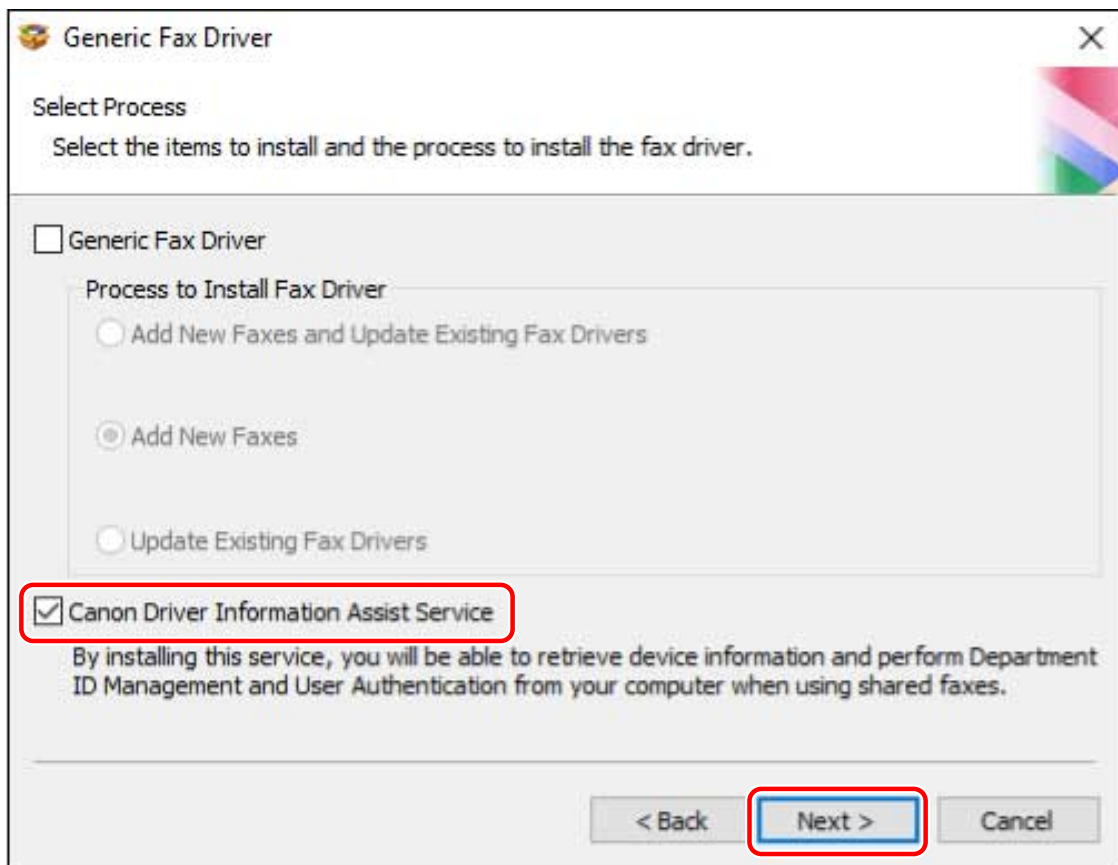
Generic Fax Driver

Select Process

Select the items to install and the process to install the fax driver.

Generic Fax Driver

Process to Install Fax Driver

Add New Faxes and Update Existing Fax Drivers

Add New Faxes

Update Existing Fax Drivers

Canon Driver Information Assist Service

By installing this service, you will be able to retrieve device information and perform Department ID Management and User Authentication from your computer when using shared faxes.

< Back

Next >

Cancel